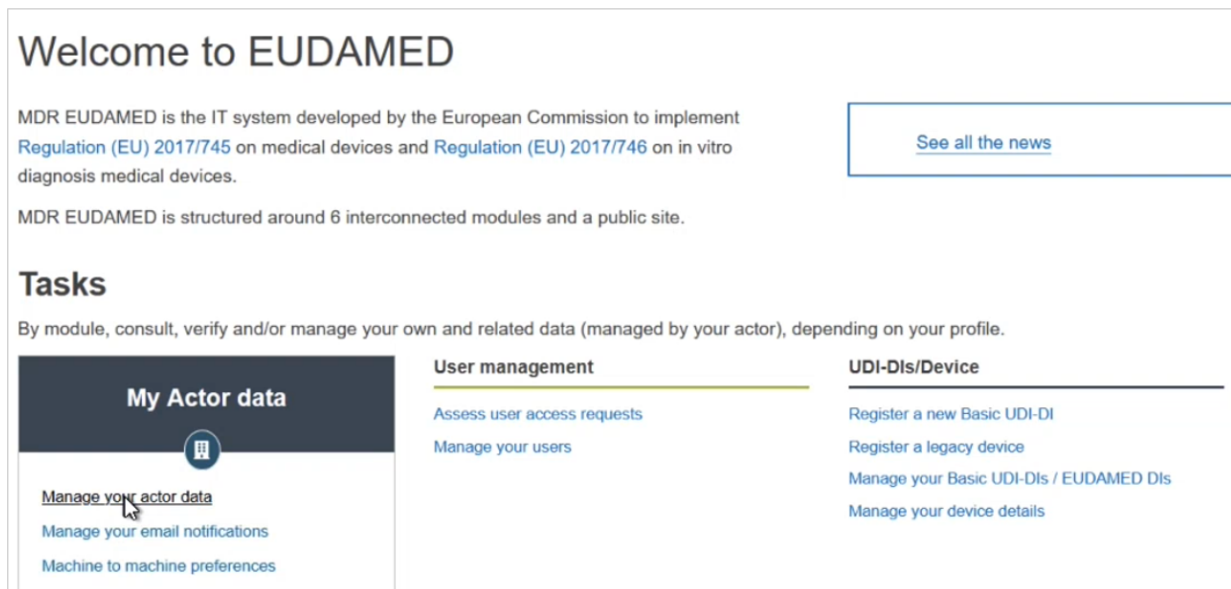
Welcome to EUDAMED

MDR EUDAMED is the IT system developed by the European Commission to implement Regulation (EU) 2017/745 on medical devices and Regulation (EU) 2017/746 on in vitro diagnosis medical devices.

MDR EUDAMED is structured around 6 interconnected modules and a public site.

See all the news

Tasks

By module, consult, verify and/or manage your own and related data (managed by your actor), depending on your profile.

My Actor data

Manage your actor data

Manage your email notifications

Machine to machine preferences

User management

Assess user access requests

Manage your users

UDI-DIs/Device

Register a new Basic UDI-DI

Register a legacy device

Manage your Basic UDI-DIs / EUDAMED DIs

Manage your device details